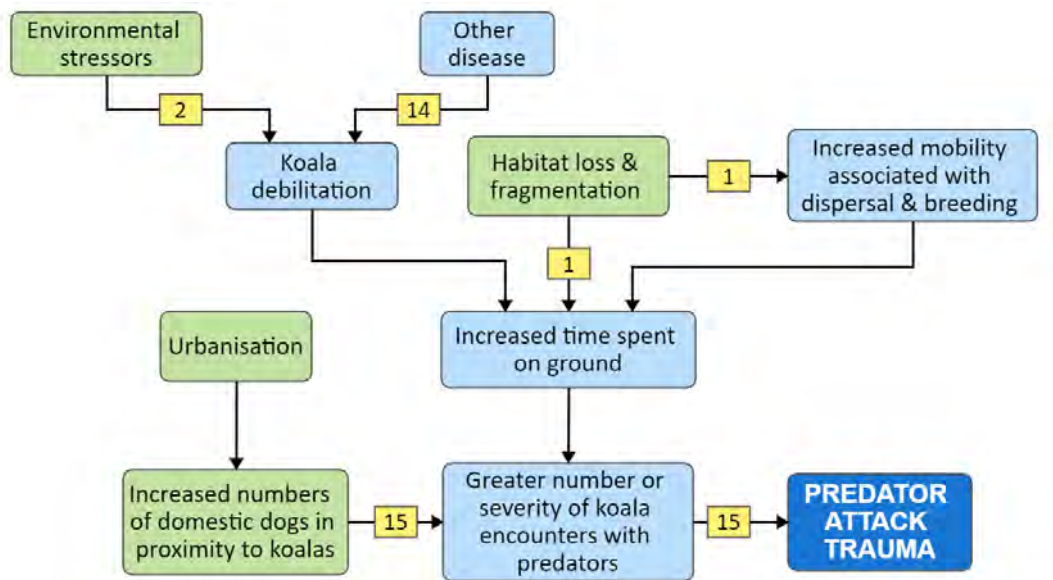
Environmental stressors

Other disease

2

14

Koala debilitation

Habitat loss & fragmentation

1

Increased mobility associated with dispersal & breeding

1

Urbanisation

Increased time spent on ground

Increased numbers of domestic dogs in proximity to koalas

15

Greater number or severity of koala encounters with predators

15

PREDATOR ATTACK TRAUMA